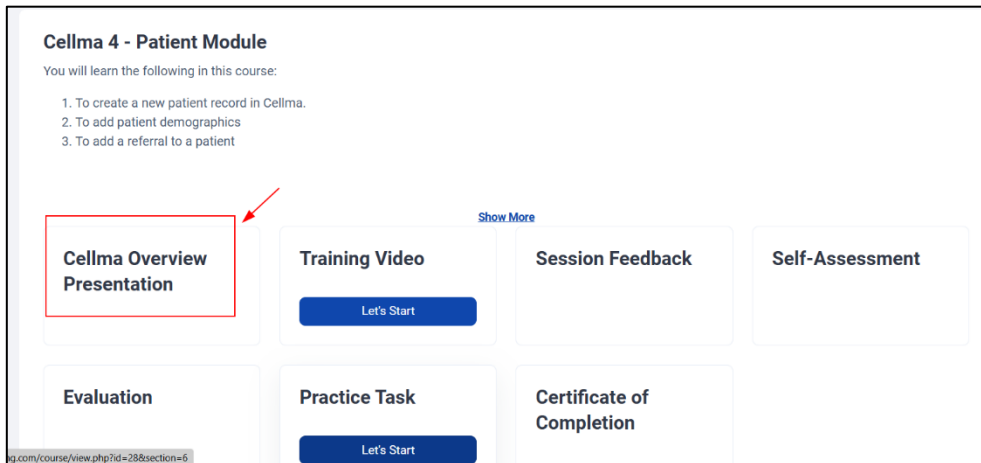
Cellma 4 - Patient Module

You will learn the following in this course:

1. To create a new patient record in Cellma.
2. To add patient demographics
3. To add a referral to a patient

Show More

Cellma Overview Presentation

Training Video

Let's Start

Session Feedback

Self-Assessment

Evaluation

Practice Task

Let's Start

Certificate of Completion

ng.com/course/view.php?id=28&section=6